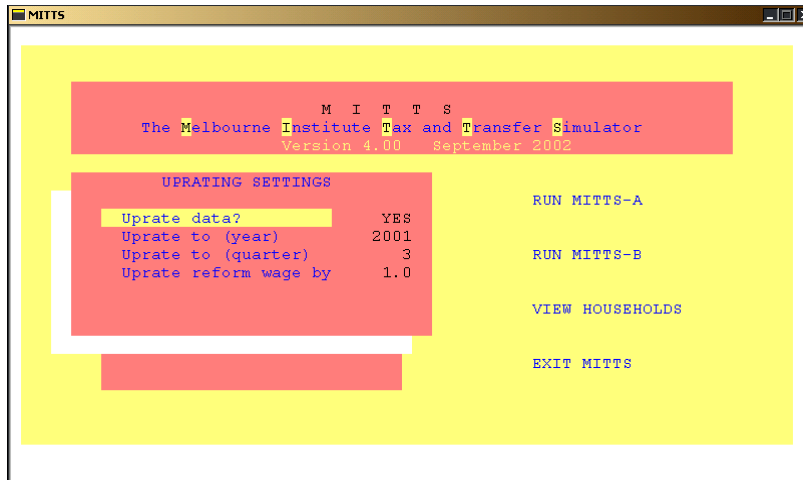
MITTS

M I T T S
The Melbourne Institute Tax and Transfer Simulator
Version 4.00 September 2002

UPRATING SETTINGS

| | |
|---|---|
| Uprate data? | YES |
| Uprate to (year) | 2001 |
| Uprate to (quarter) | 3 |
| Uprate reform wage by | 1.0 |

RUN MITTS-A

RUN MITTS-B

VIEW HOUSEHOLDS

EXIT MITTS